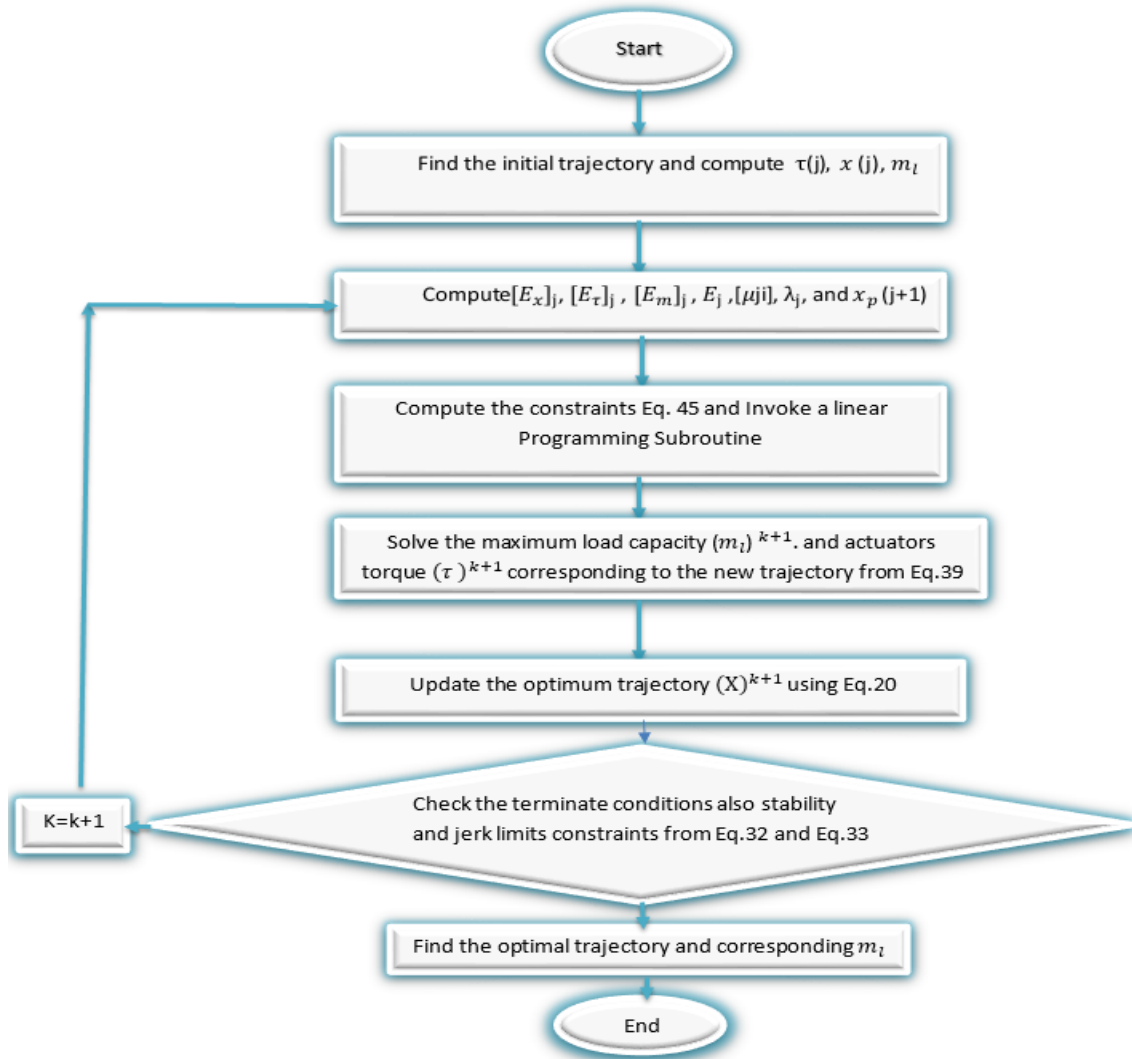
Start

Find the initial trajectory and compute $\tau$(j), $x$ (j), $m_l$

Compute$[E_x]_j$, $[E_\tau]_j$ , $[E_m]_j$ , $E_j$ ,[$\mu$ji], $\lambda_j$, and $x_p$ (j+1)

Compute the constraints Eq. 45 and Invoke a linear Programming Subroutine

Solve the maximum load capacity $(m_l)^{k+1}$. and actuators torque $(\tau)^{k+1}$ corresponding to the new trajectory from Eq.39

Update the optimum trajectory $(X)^{k+1}$ using Eq.20

K=k+1

Check the terminate conditions also stability and jerk limits constraints from Eq.32 and Eq.33

Find the optimal trajectory and corresponding $m_l$

End